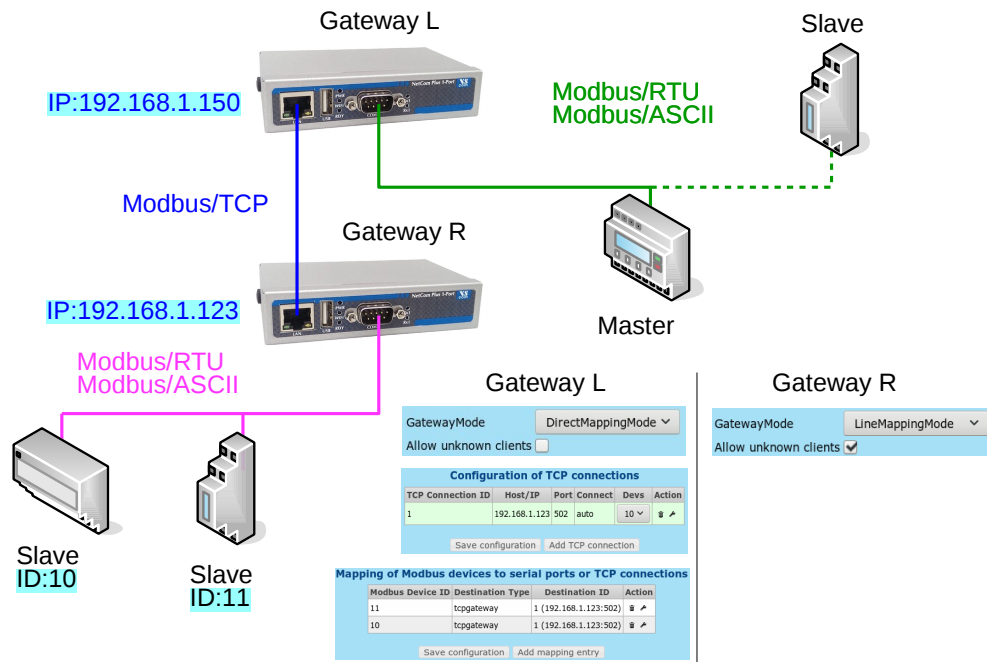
Gateway L

Slave

IP:192.168.1.150

Modbus/RTU
Modbus/ASCII

Modbus/TCP

Gateway R

IP:192.168.1.123

Master

Modbus/RTU
Modbus/ASCII

Slave
ID:10

Slave
ID:11

Gateway L

GatewayMode DirectMappingMode
Allow unknown clients

Configuration of TCP connections

| TCP Connection ID | Host/IP | Port | Connect | Devs | Action |
|---|---|---|---|---|---|
| 1 | 192.168.1.123 | 502 | auto | 10 | |

Save configuration Add TCP connection

Mapping of Modbus devices to serial ports or TCP connections

| Modbus Device ID | Destination Type | Destination ID | Action |
|---|---|---|---|
| 11 | tcpgateway | 1 (192.168.1.123:502) | |
| 10 | tcpgateway | 1 (192.168.1.123:502) | |

Save configuration Add mapping entry

Gateway R

GatewayMode LineMappingMode
Allow unknown clients